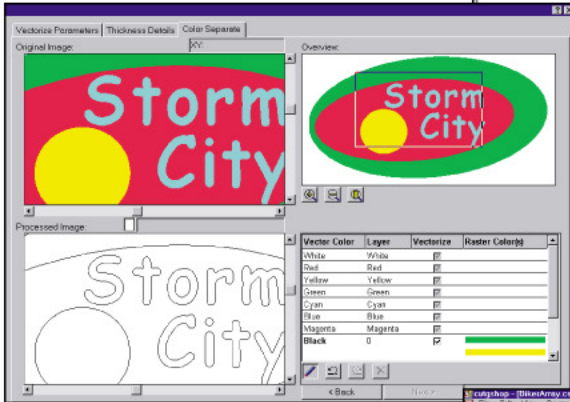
Vectorize Parameters | Thickness Details | Color Separate

Original Image: XY:

Storm City

Overview:

Storm City

Processed Image:

Storm City

| Vector Color | Layer | Vectorize | Raster Color(s) |
|---|---|---|---|
| White | White | ☑ | |
| Red | Red | ☑ | |
| Yellow | Yellow | ☑ | |
| Green | Green | ☑ | |
| Cyan | Cyan | ☑ | |
| Blue | Blue | ☑ | |
| Magenta | Magenta | ☑ | |
| Black | 0 | ☑ | |

< Back   Next >

cutgshop - [BikesArray.cut]